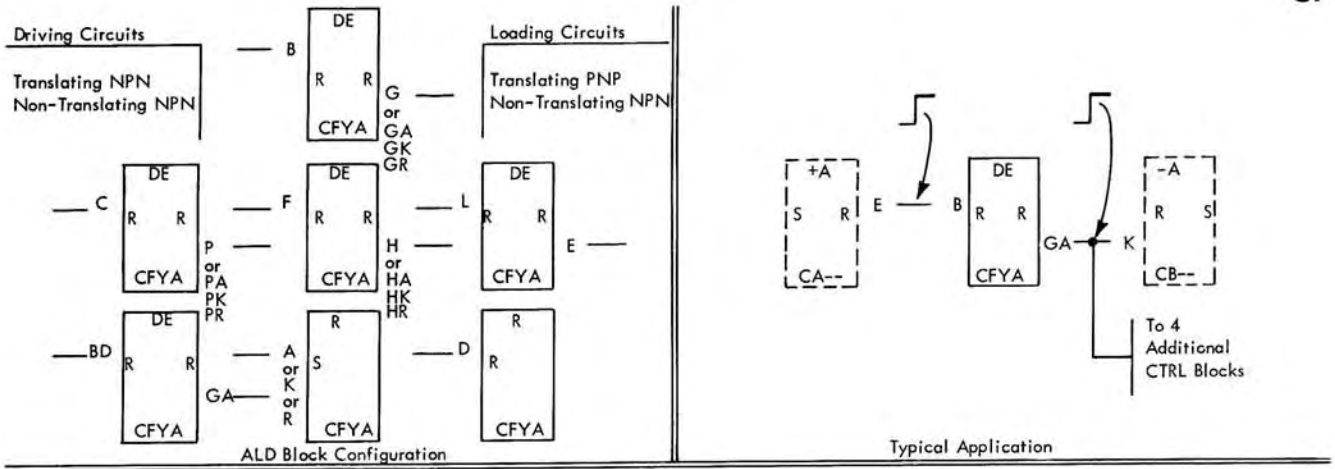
Driving Circuits

Translating NPN
Non-Translating NPN

Loading Circuits

Translating PNP
Non-Translating NPN

B

DE
R R
CFYA

G
or
GA
GK
GR

C

DE
R R
CFYA

P
or
PA
PK
PR

F

DE
R R
CFYA

H
or
HA
HK
HR

L

DE
R R
CFYA

E

BD

DE
R R
CFYA

GA

A
or
K
or
R

R
S
CFYA

D

R
R
CFYA

ALD Block Configuration

+A
S R
CA--

E

B

DE
R R
CFYA

GA

K

-A
R S
CB--

To 4
Additional
CTRL Blocks

Typical Application